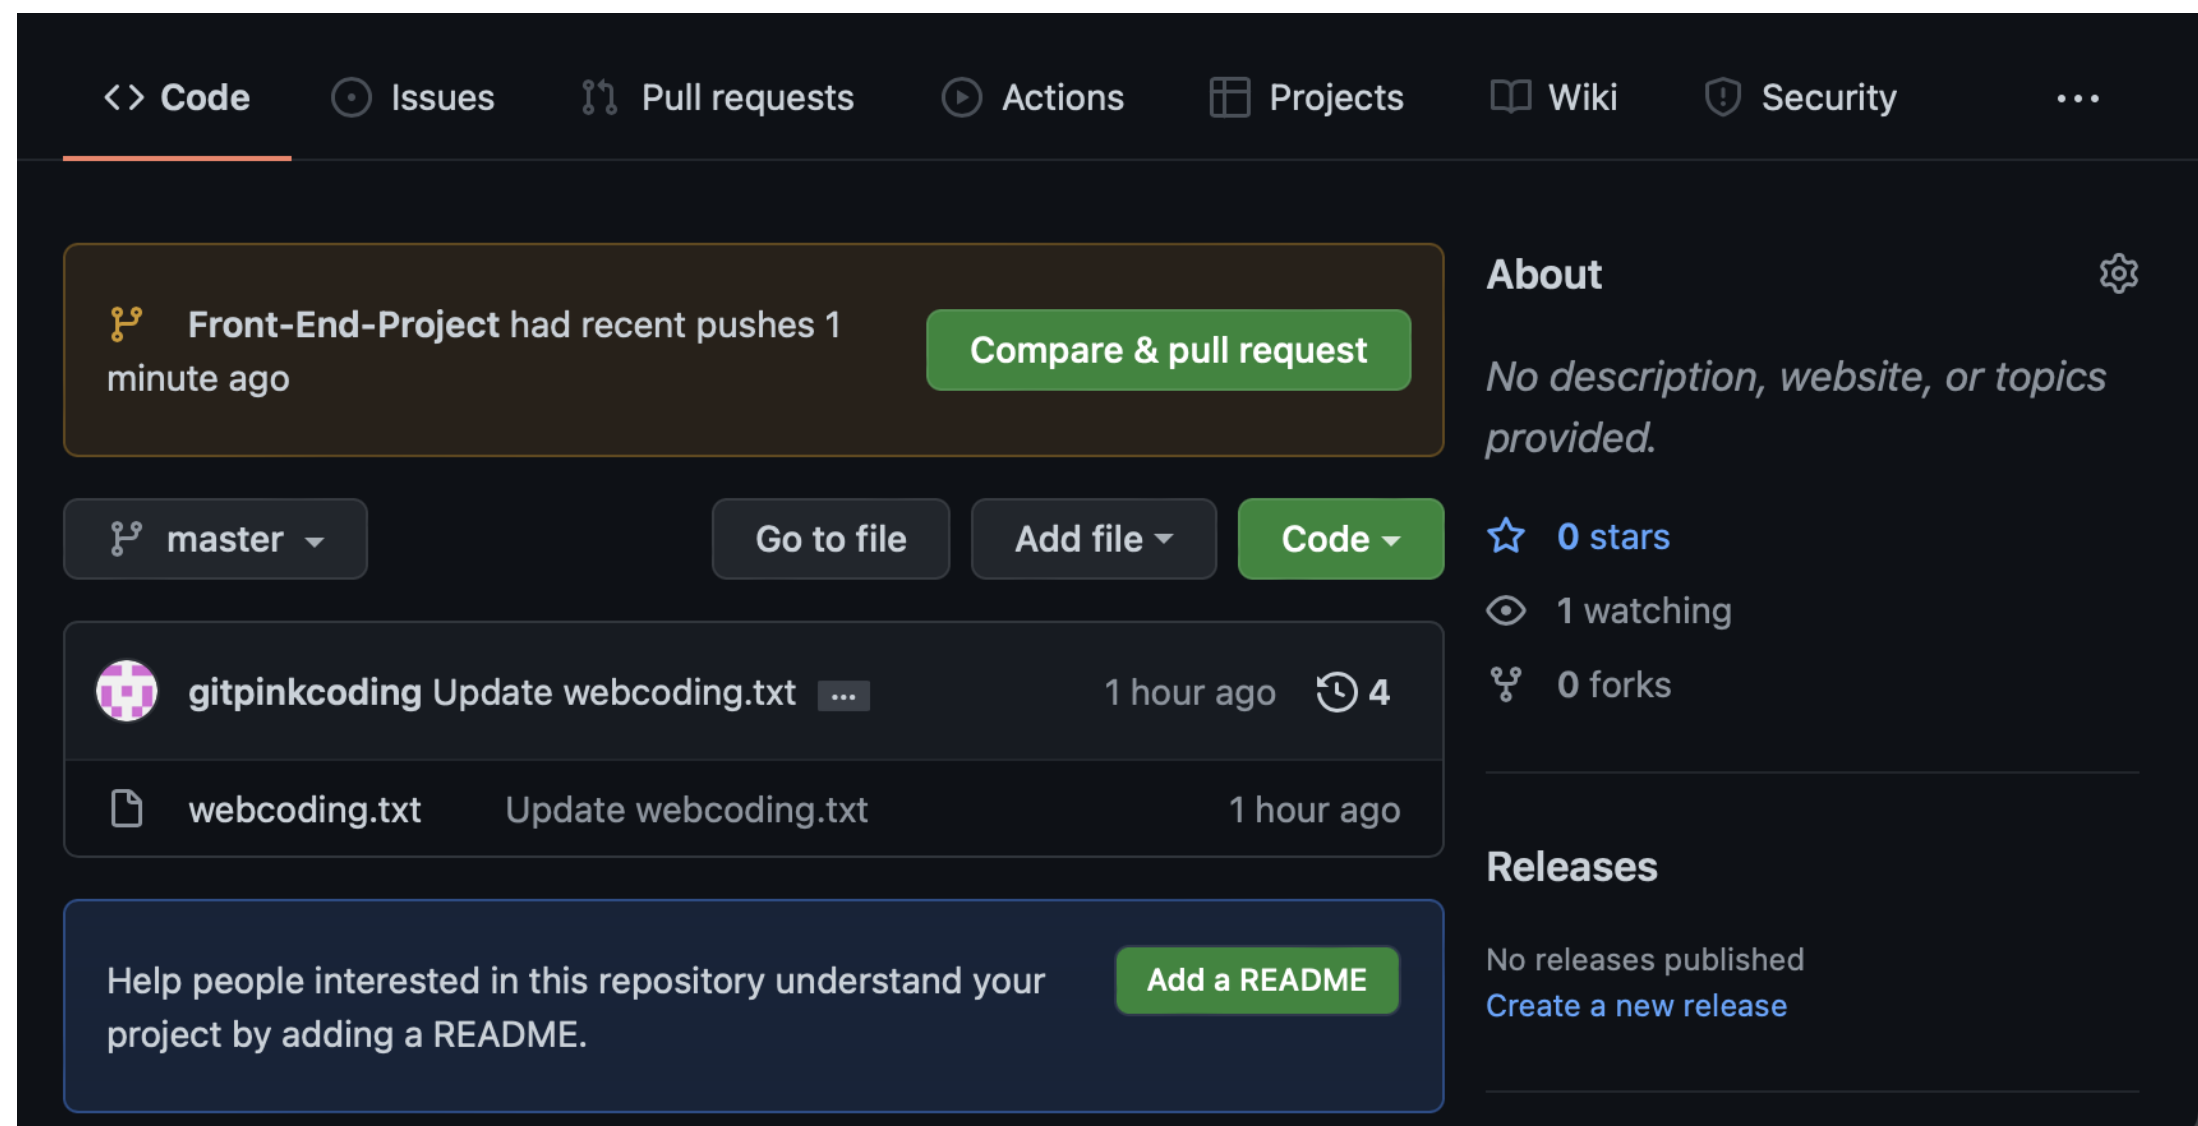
Code Issues Pull requests Actions Projects Wiki Security ...

Front-End-Project had recent pushes 1 minute ago

Compare & pull request

master

Go to file

Add file

Code

gitpinkcoding Update webcoding.txt ... 1 hour ago 4

webcoding.txt Update webcoding.txt 1 hour ago

Help people interested in this repository understand your project by adding a README.

Add a README

About

No description, website, or topics provided.

0 stars

1 watching

0 forks

Releases

No releases published

Create a new release